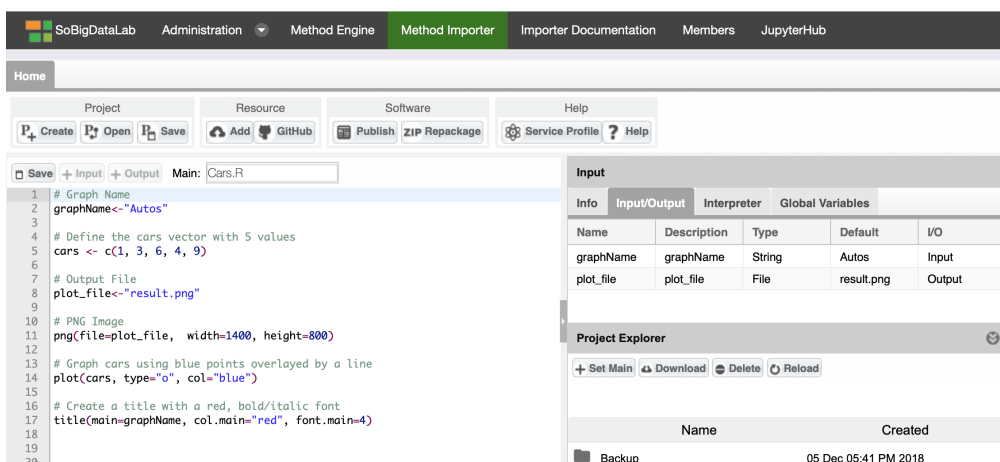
SoBigDataLab Administration Method Engine Method Importer Importer Documentation Members JupyterHub

Home

Project
Create Open Save

Resource
Add GitHub

Software
Publish ZIP Repackage

Help
Service Profile Help

Save + Input + Output Main: Cars.R

1 # Graph Name
2 graphName<-"Autos"
3
4 # Define the cars vector with 5 values
5 cars <- c(1, 3, 6, 4, 9)
6
7 # Output File
8 plot_file<-"result.png"
9
10 # PNG Image
11 png(file=plot_file, width=1400, height=800)
12
13 # Graph cars using blue points overlayed by a line
14 plot(cars, type="o", col="blue")
15
16 # Create a title with a red, bold/italic font
17 title(main=graphName, col.main="red", font.main=4)
18
19
20

Input

Info Input/Output Interpreter Global Variables

| Name | Description | Type | Default | I/O |
|---|---|---|---|---|
| graphName | graphName | String | Autos | Input |
| plot_file | plot_file | File | result.png | Output |

Project Explorer

+ Set Main Download Delete Reload

Name Created

Backup 05 Dec 05:41 PM 2018